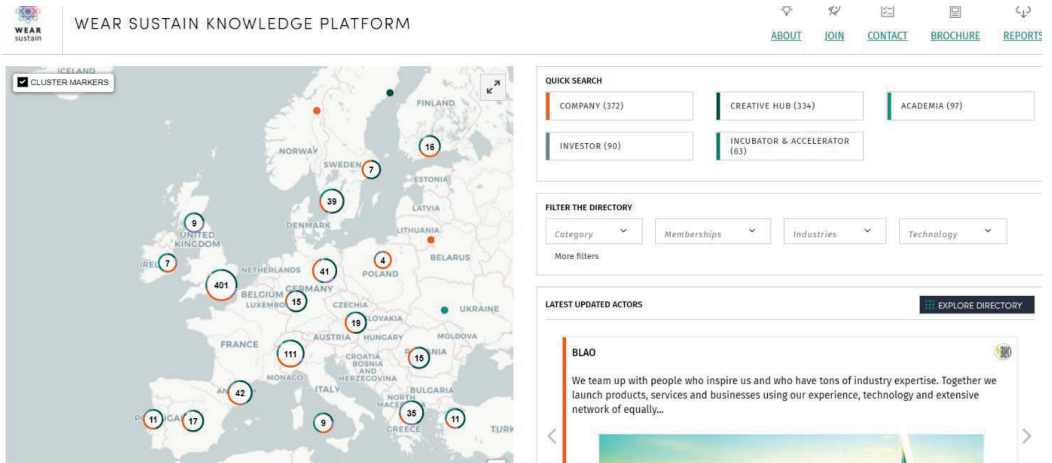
WEAR sustain

WEAR SUSTAIN KNOWLEDGE PLATFORM

ABOUT JOIN CONTACT BROCHURE REPORTS

CLUSTER MARKERS

ICELAND
FINLAND
NORWAY
SWEDEN
ESTONIA
LATVIA
DENMARK
LITHUANIA
UNITED KINGDOM
IRE
NETHERLANDS
BELARUS
POLAND
GERMANY
BELGIUM
LUXEMBO
CZECHIA
UKRAINE
SLOVAKIA
AUSTRIA
HUNGARY
MOLDOVA
FRANCE
CROATIA
BOSNIA AND HERZEGOVINA
MONACO
ITALY
BULGARIA
NORTH MACEDONIA
GREECE
TURK

16 7 39 9 7 41 4 401 15 19 111 15 42 11 17 9 35 11

QUICK SEARCH

COMPANY (372)
CREATIVE HUB (334)
ACADEMIA (97)
INVESTOR (90)
INCUBATOR & ACCELERATOR (63)

FILTER THE DIRECTORY

Category
Memberships
Industries
Technology
More filters

LATEST UPDATED ACTORS

EXPLORE DIRECTORY

BLAO

We team up with people who inspire us and who have tons of industry expertise. Together we launch products, services and businesses using our experience, technology and extensive network of equally...